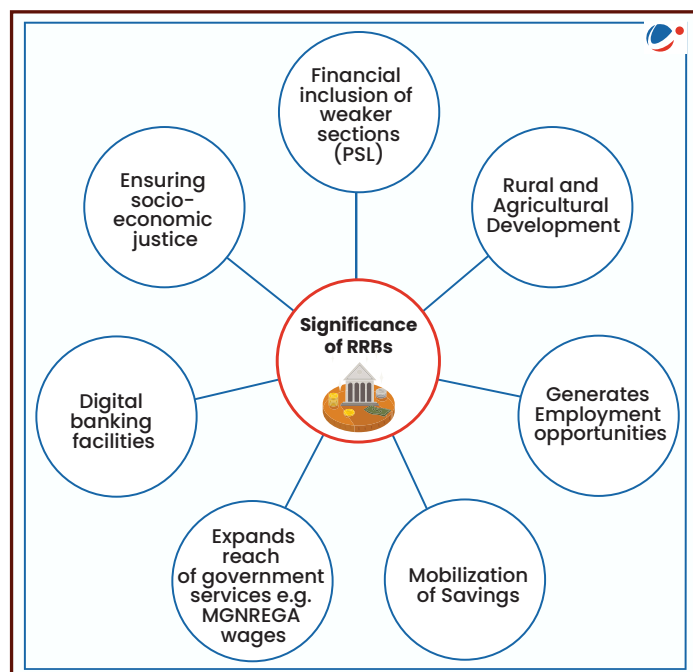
Significance of RRBs

Financial inclusion of weaker sections (PSL)

Rural and Agricultural Development

Generates Employment opportunities

Mobilization of Savings

Expands reach of government services e.g. MGNREGA wages

Digital banking facilities

Ensuring socio-economic justice